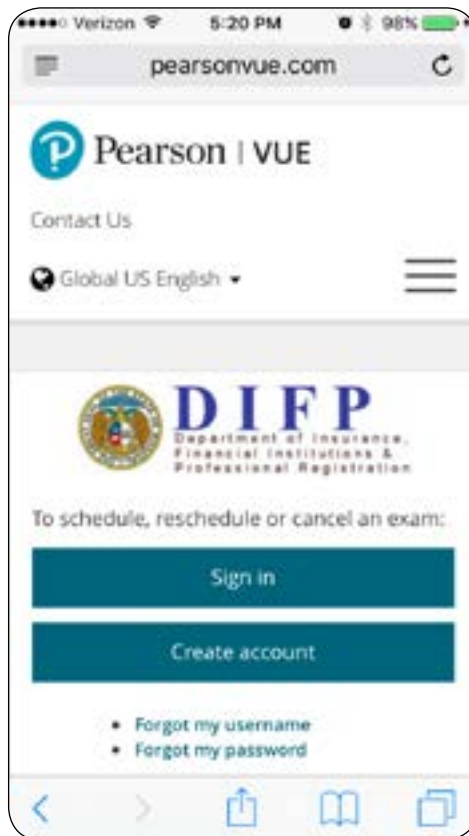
●●●●○ Verizon 5:20 PM 98%

pearsonvue.com

Pearson | VUE

Contact Us

Global US English

DIFP
Department of Insurance, Financial Institutions & Professional Registration

To schedule, reschedule or cancel an exam:

Sign in

Create account

• Forgot my username
• Forgot my password